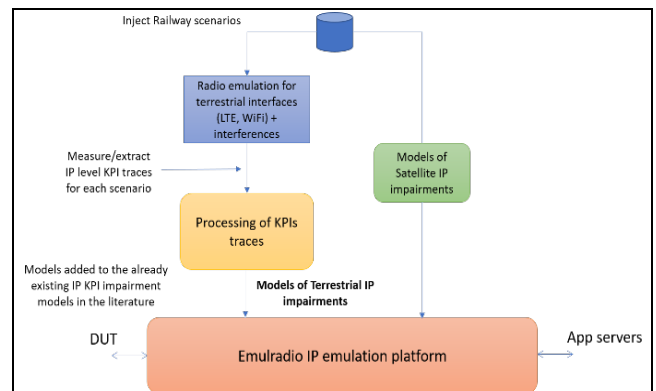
Inject Railway scenarios

Radio emulation for terrestrial interfaces (LTE, WiFi) + interferences

Measure/extract IP level KPI traces for each scenario

Models of Satellite IP impairments

Processing of KPIs traces

Models added to the already existing IP KPI impairment models in the literature

Models of Terrestrial IP impairments

DUT

App servers

Emulradio IP emulation platform